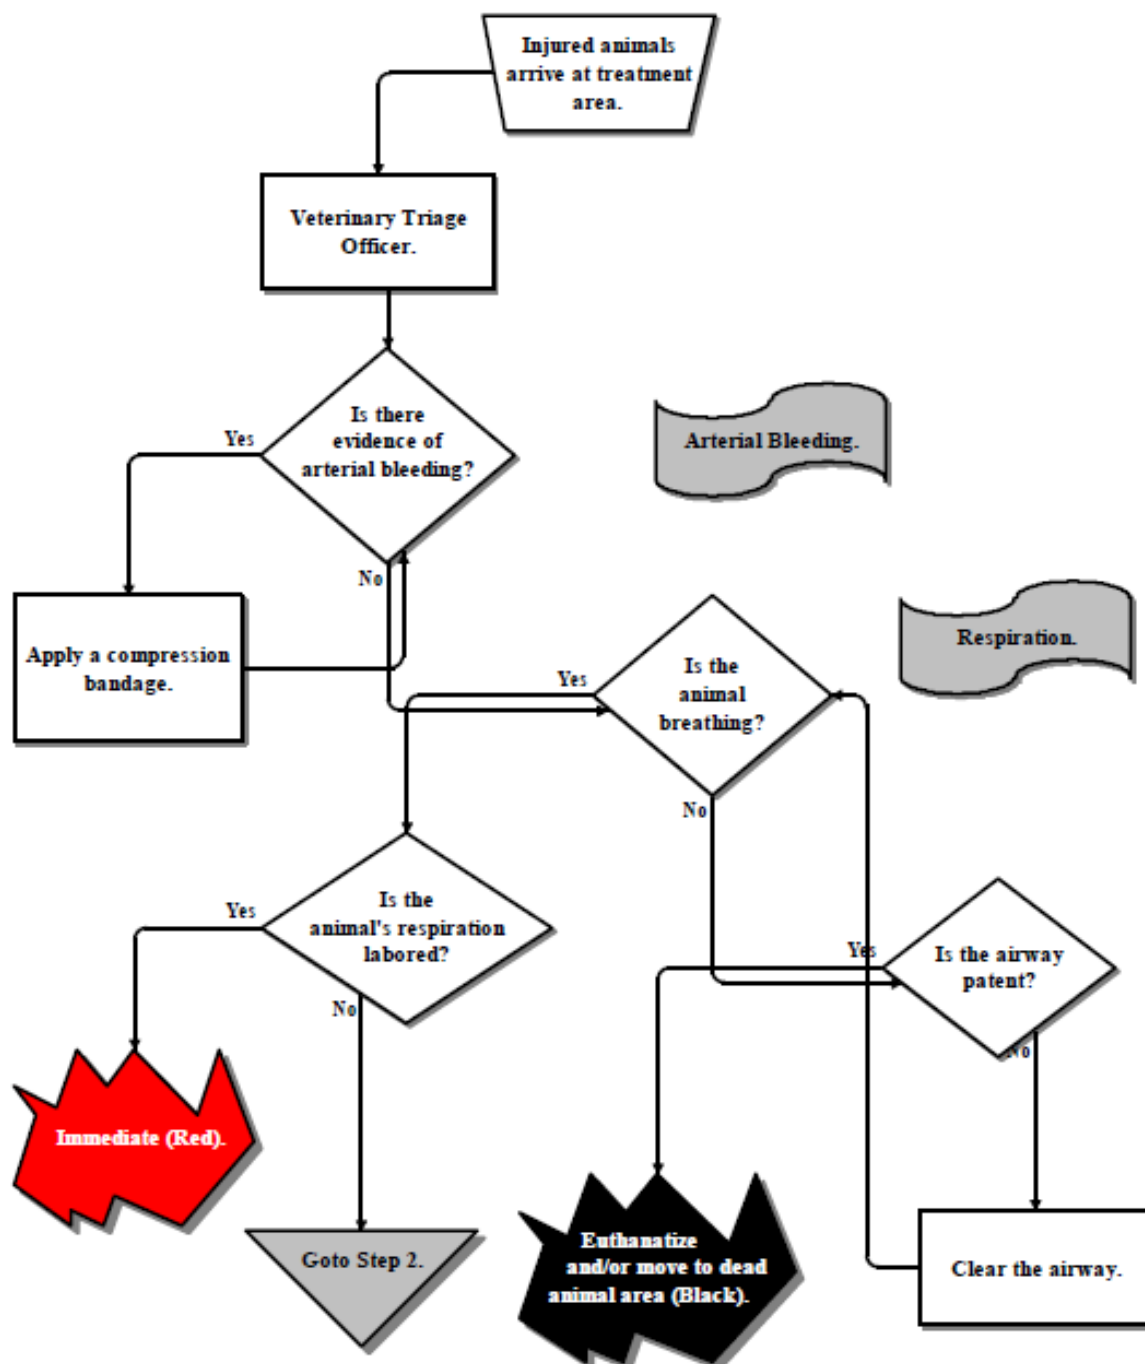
Injured animals arrive at treatment area.

Veterinary Triage Officer.

Is there evidence of arterial bleeding?

Yes

No

Arterial Bleeding.

Apply a compression bandage.

Respiration.

Yes

Is the animal breathing?

No

Yes

Is the animal's respiration labored?

No

Yes

Is the airway patent?

No

Immediate (Red).

Goto Step 2.

Euthanatize and/or move to dead animal area (Black).

Clear the airway.